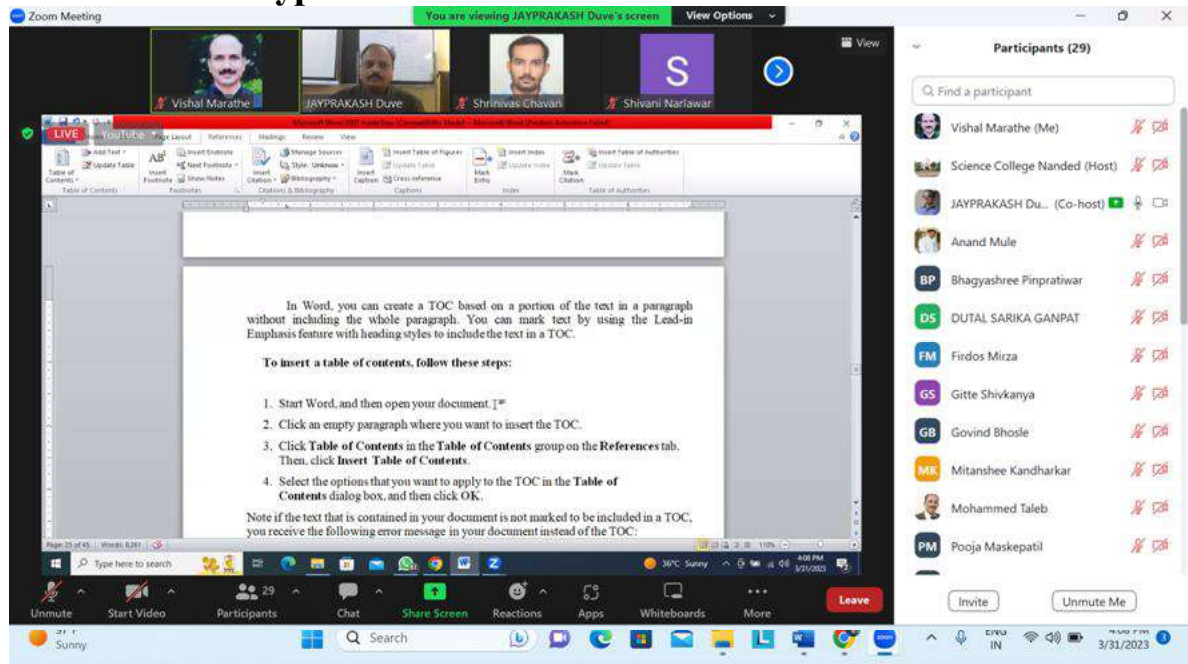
Zoom Meeting

You are viewing JAYPRAKASH Duve's screen View Options

View

Vishal Marathe JAYPRAKASH Duve Shrinivas Chavan Shivani Narlawar

S

LIVE YouTube

Table of Contents | Add Text | Update Table | Insert Footnote | Insert Endnote | Next Footnote | Show Notes | Insert Citation | Manage Sources | Style: Unknown | Bibliography | Insert Caption | Insert Table of Figures | Update Table | Cross-reference | Mark Entry | Insert Index | Update Index | Mark Citation | Insert Table of Authorities | Update Table

In Word, you can create a TOC based on a portion of the text in a paragraph without including the whole paragraph. You can mark text by using the Lead-in Emphasis feature with heading styles to include the text in a TOC.

To insert a table of contents, follow these steps:

1. Start Word, and then open your document.
2. Click an empty paragraph where you want to insert the TOC.
3. Click Table of Contents in the Table of Contents group on the References tab. Then, click Insert Table of Contents.
4. Select the options that you want to apply to the TOC in the Table of Contents dialog box, and then click OK.

Note if the text that is contained in your document is not marked to be included in a TOC, you receive the following error message in your document instead of the TOC:

Page: 25 of 45 Words: 8,261

Type here to search

36°C Sunny 4:08 PM 3/31/2023

Participants (29)

Find a participant

Vishal Marathe (Me)
Science College Nanded (Host)
JAYPRAKASH Du... (Co-host)
Anand Mule
BP Bhagyashree Pinpratiwar
DS DUTAL SARIKA GANPAT
FM Firdos Mirza
GS Gitte Shivkanya
GB Govind Bhosle
MK Mitanshee Kandharkar
Mohammed Taleb
PM Pooja Maskepatil

Unmute Start Video 29 Participants Chat Share Screen Reactions Apps Whiteboards More Leave

Invite Unmute Me

Sunny Search ENG IN 4:08 PM 3/31/2023